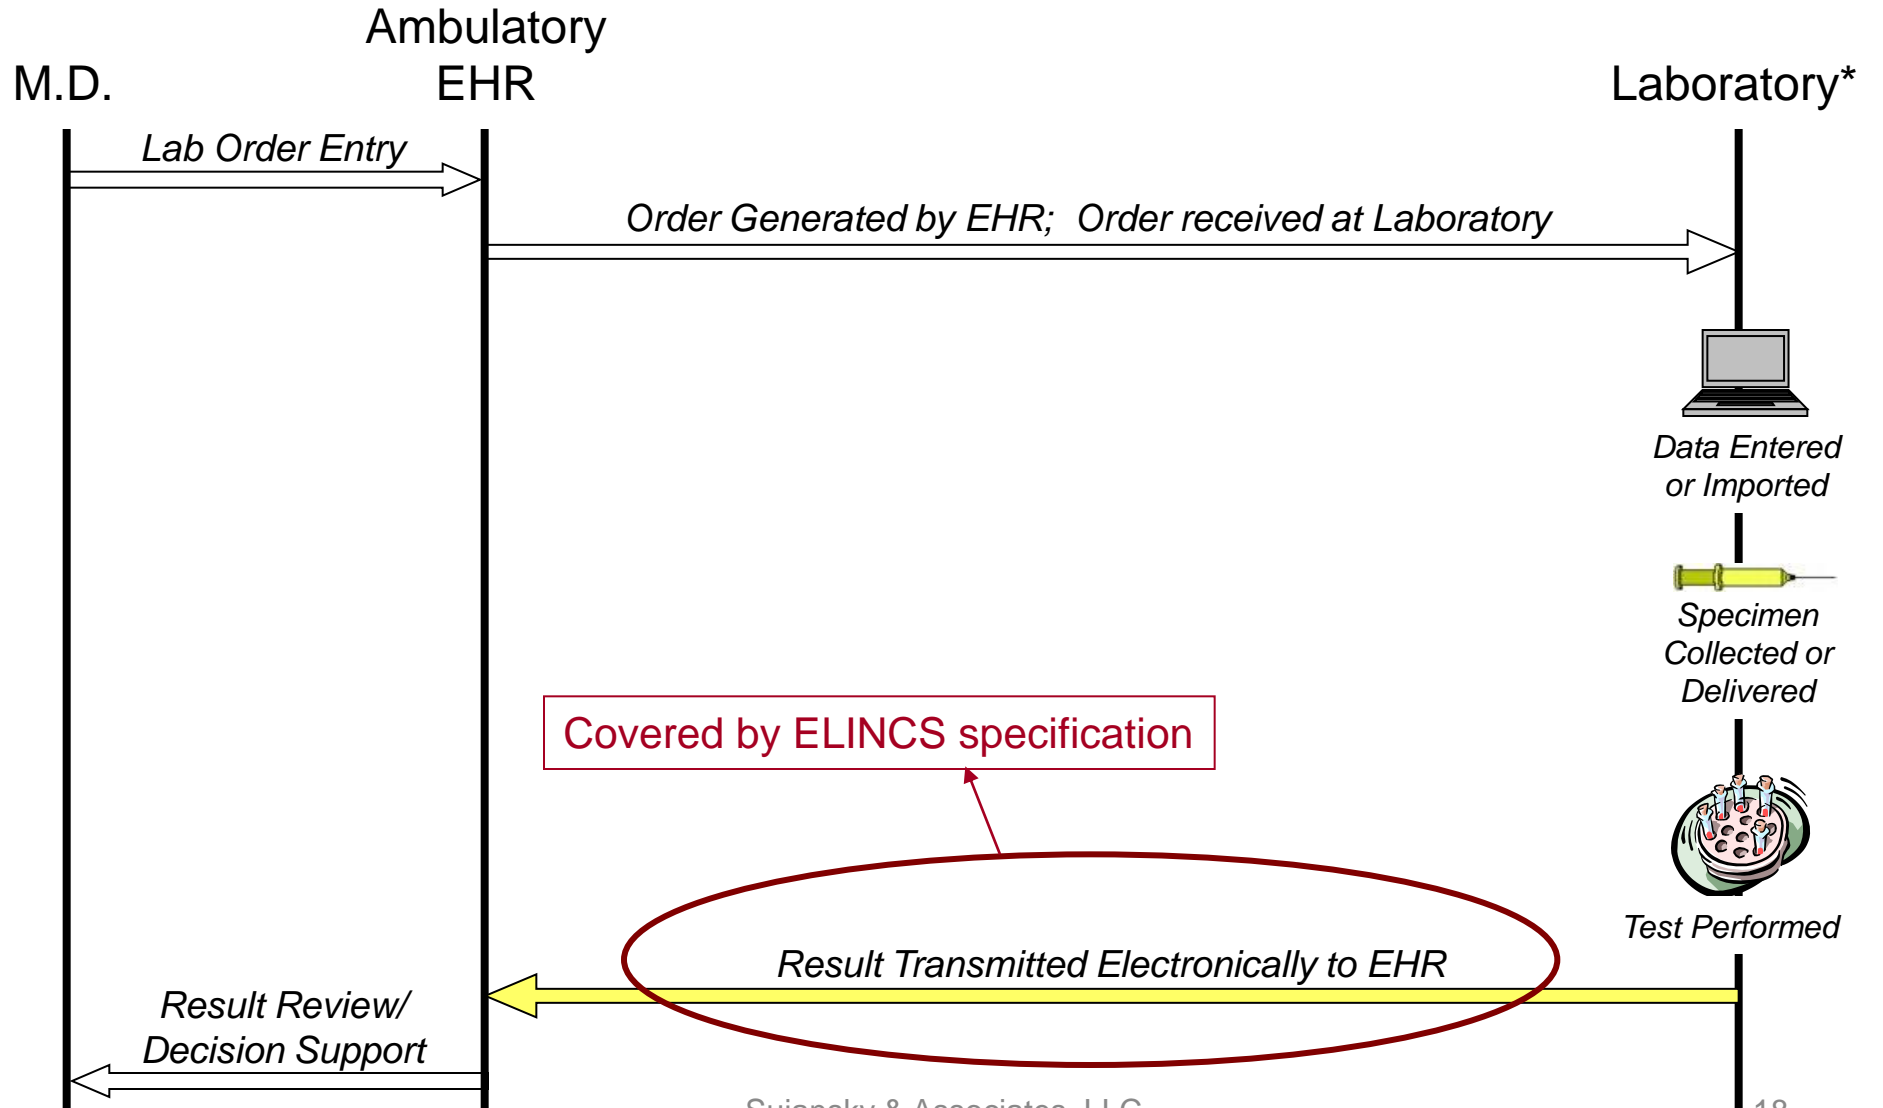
M.D.

Ambulatory EHR

Laboratory*

Lab Order Entry

Order Generated by EHR; Order received at Laboratory

Data Entered or Imported

Specimen Collected or Delivered

Covered by ELINCS specification

Test Performed

Result Transmitted Electronically to EHR

Result Review/ Decision Support

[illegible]

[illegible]